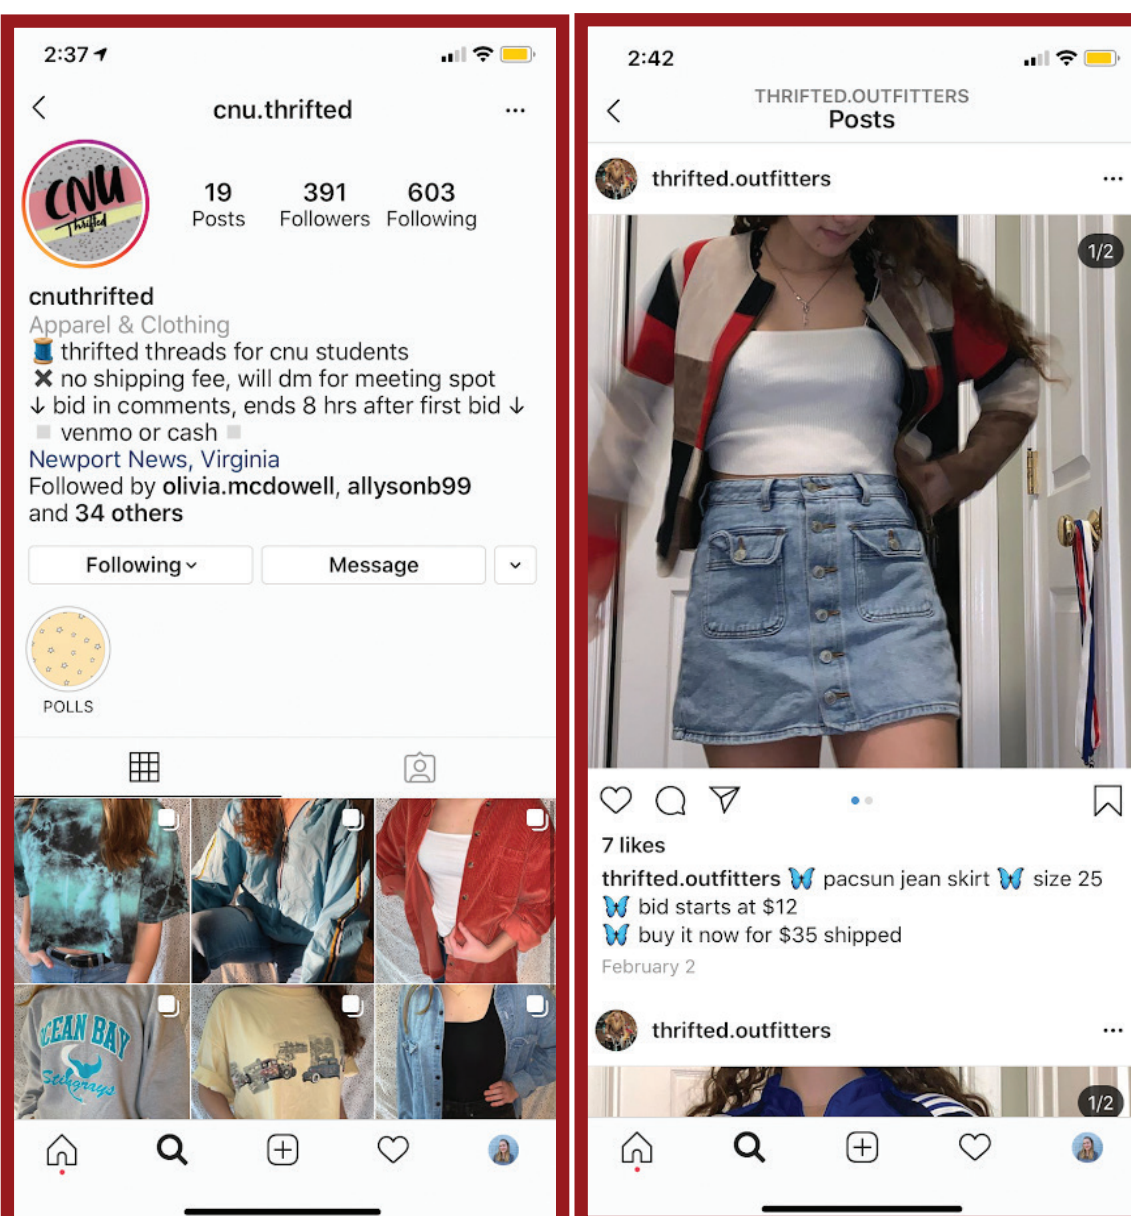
2:37

cnu.thrifted

CNU Thrifted

19 Posts
391 Followers
603 Following

cnuthrifted
Apparel & Clothing
🧵 thrifted threads for cnu students
✖ no shipping fee, will dm for meeting spot
↓ bid in comments, ends 8 hrs after first bid ↓
▫ venmo or cash ▫
Newport News, Virginia
Followed by olivia.mcdowell, allysonb99 and 34 others

Following
Message

POLLS

OCEAN BAY
Stingrays

2:42

THRIFTED.OUTFITTERS
Posts

thrifted.outfitters

1/2

7 likes
thrifted.outfitters 🦋 pacsun jean skirt 🦋 size 25
🦋 bid starts at $12
🦋 buy it now for $35 shipped
February 2

thrifted.outfitters

1/2